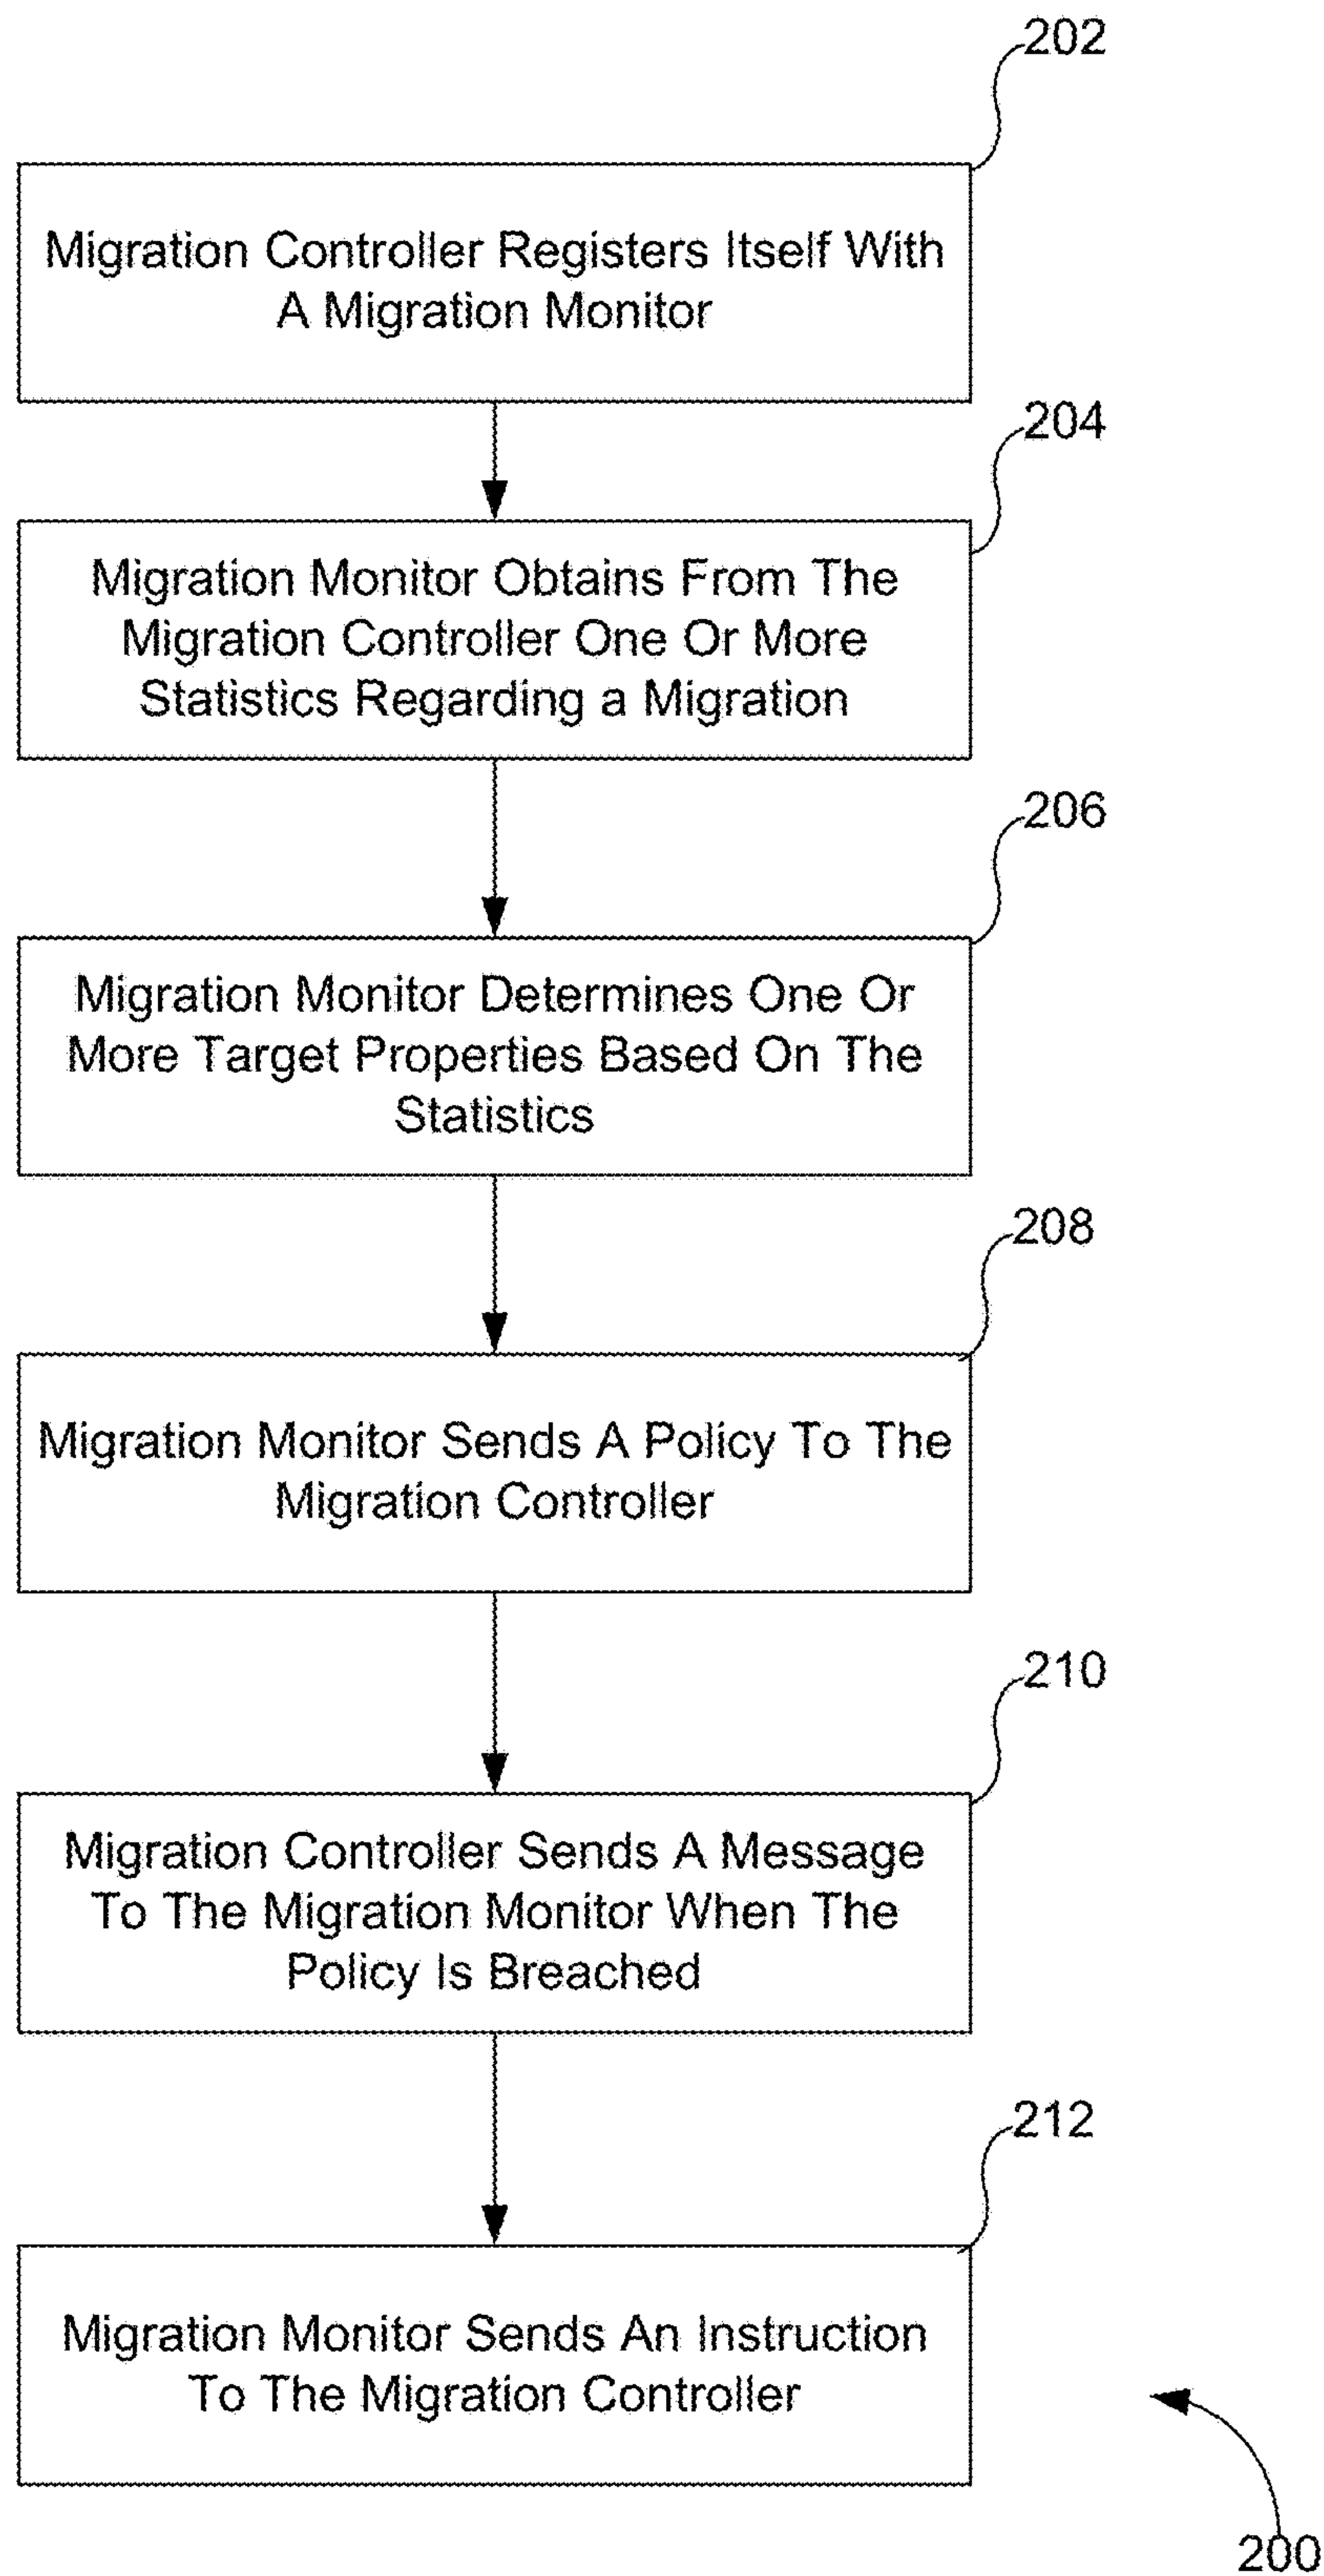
202

Migration Controller Registers Itself With A Migration Monitor

204

Migration Monitor Obtains From The Migration Controller One Or More Statistics Regarding a Migration

206

Migration Monitor Determines One Or More Target Properties Based On The Statistics

208

Migration Monitor Sends A Policy To The Migration Controller

210

Migration Controller Sends A Message To The Migration Monitor When The Policy Is Breached

212

Migration Monitor Sends An Instruction To The Migration Controller

200